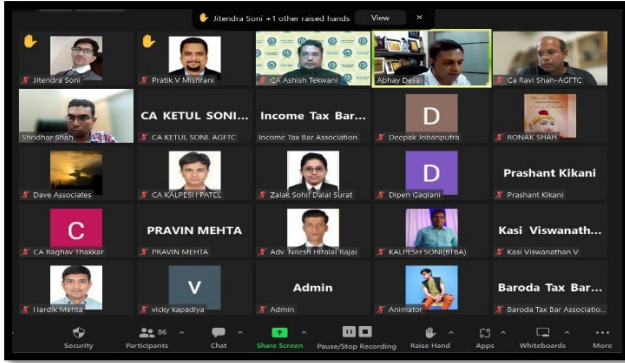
Jitendra Soni +1 other raised hands View ×

Jitendra Soni
Pratik V Mishrani
CA Ashish Tekwani
Abhay Desai
Ca Ravi Shah-AGFTC

Shridhar Shah
CA KETUL SONI
CA KETUL SONI AGFTC
Income Tax Bar...
Income Tax Bar Association
D
Deepak Jobanputra
RONAK SHAH

Dave Associates
CA KALPESH PATEL
Zalak Sohil Dalal Surat
D
Dipen Gagiani
Prashant Kikani
Prashant Kikani

C
CA Raghav Thakkar
PRAVIN MEHTA
PRAVIN MEHTA
Adv. Nilesh Hiralal Rajai
KALPESH SONI(BTBA)
Kasi Viswanath...
Kasi Viswanathan V

Hardik Mehta
V
vicky kapadiya
Admin
Admin
Animator
Baroda Tax Bar...
Baroda Tax Bar Associatio...

Security
86
Participants
Chat
Share Screen
Pause/Stop Recording
Raise Hand
Apps
Whiteboards
More